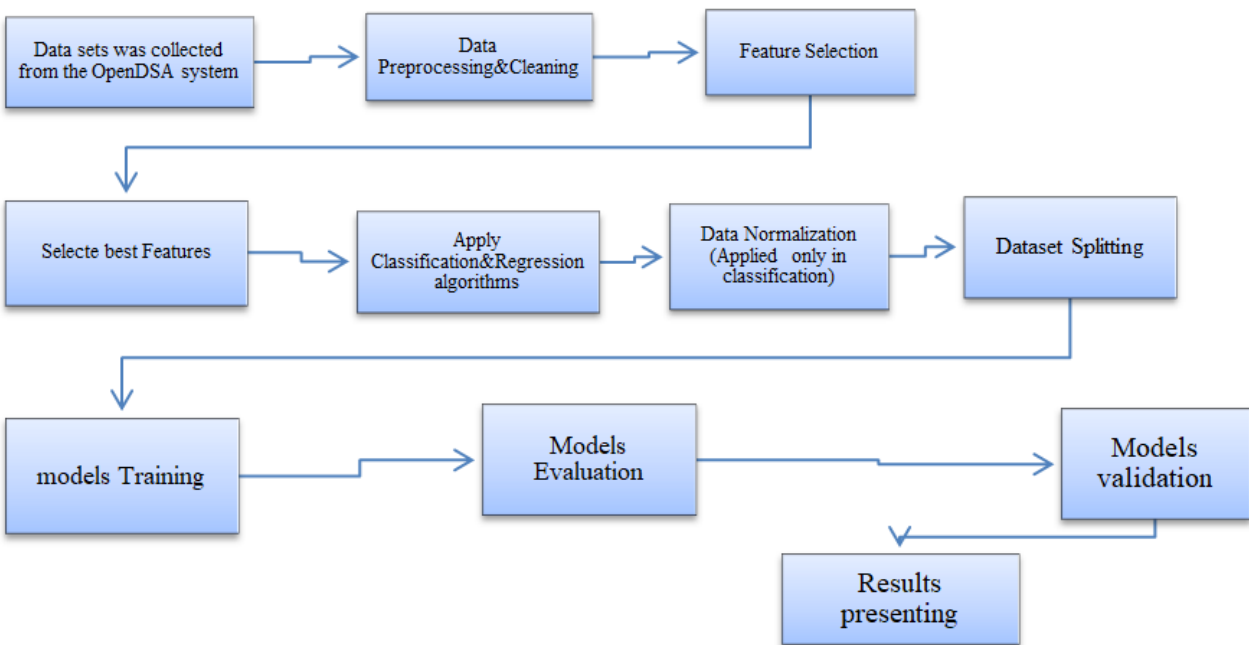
Data sets was collected from the OpenDSA system

Data Preprocessing&Cleaning

Feature Selection

Selecte best Features

Apply Classification&Regression algorithms

Data Normalization (Applied only in classification)

Dataset Splitting

models Training

Models Evaluation

Models validation

Results presenting